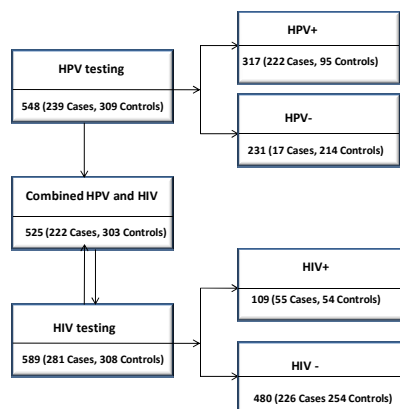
HPV testing

548 (239 Cases, 309 Controls)

HPV+

317 (222 Cases, 95 Controls)

HPV-

231 (17 Cases, 214 Controls)

Combined HPV and HIV

525 (222 Cases, 303 Controls)

HIV testing

589 (281 Cases, 308 Controls)

HIV+

109 (55 Cases, 54 Controls)

HIV -

480 (226 Cases 254 Controls)